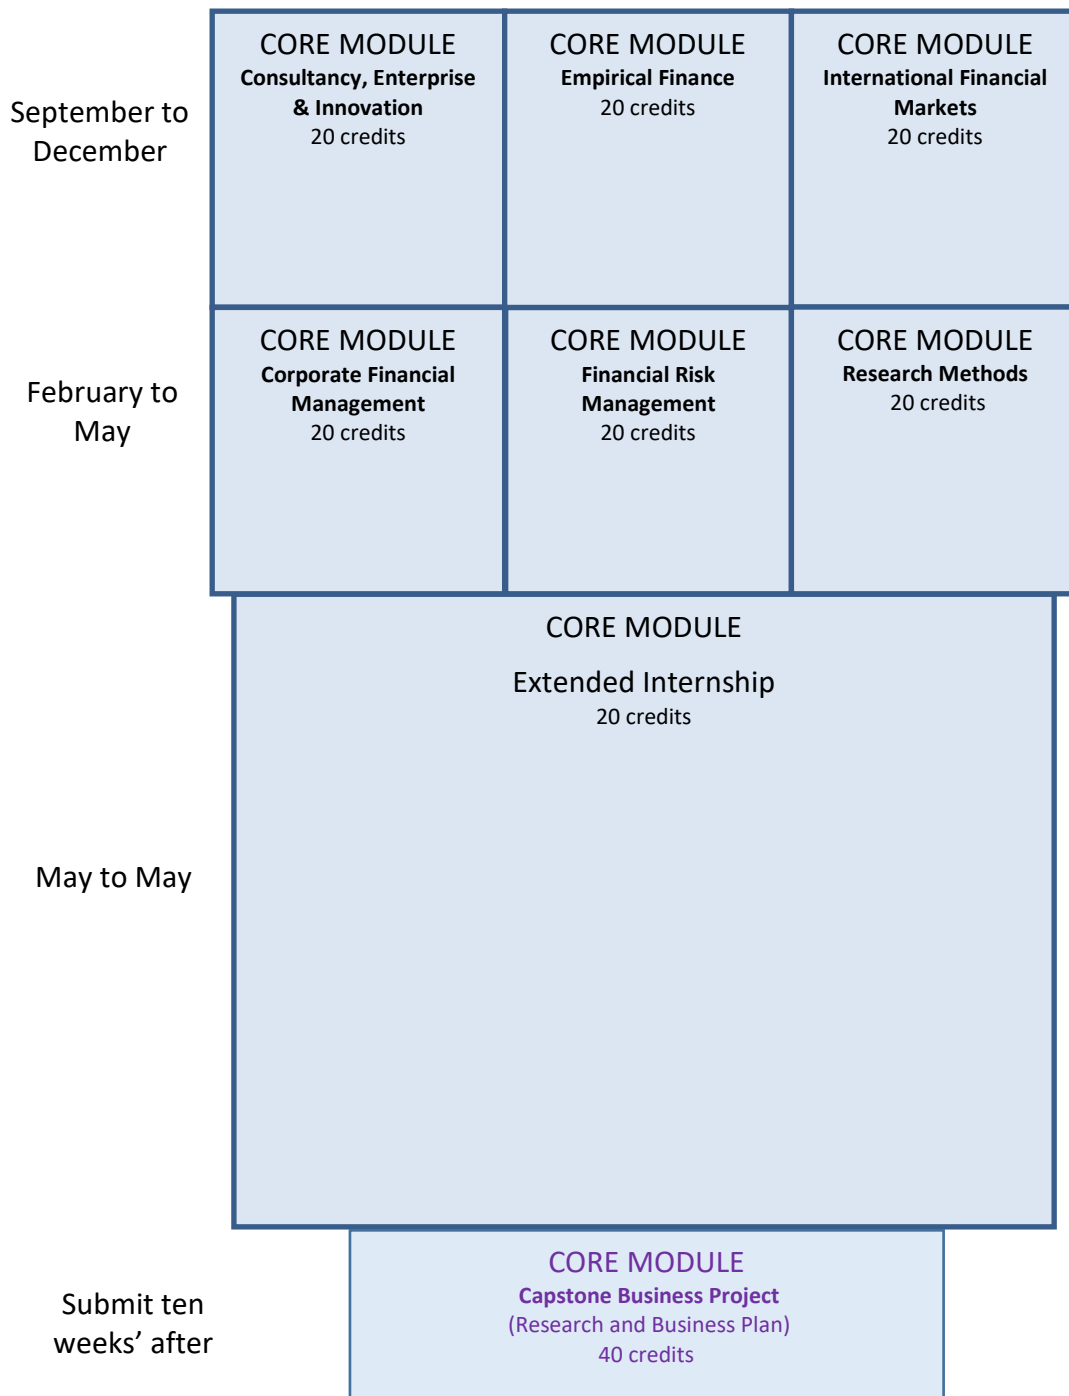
September to December

CORE MODULE
Consultancy, Enterprise & Innovation
20 credits

CORE MODULE
Empirical Finance
20 credits

CORE MODULE
International Financial Markets
20 credits

February to May

CORE MODULE
Corporate Financial Management
20 credits

CORE MODULE
Financial Risk Management
20 credits

CORE MODULE
Research Methods
20 credits

May to May

CORE MODULE
Extended Internship
20 credits

Submit ten weeks' after

CORE MODULE
Capstone Business Project
(Research and Business Plan)
40 credits